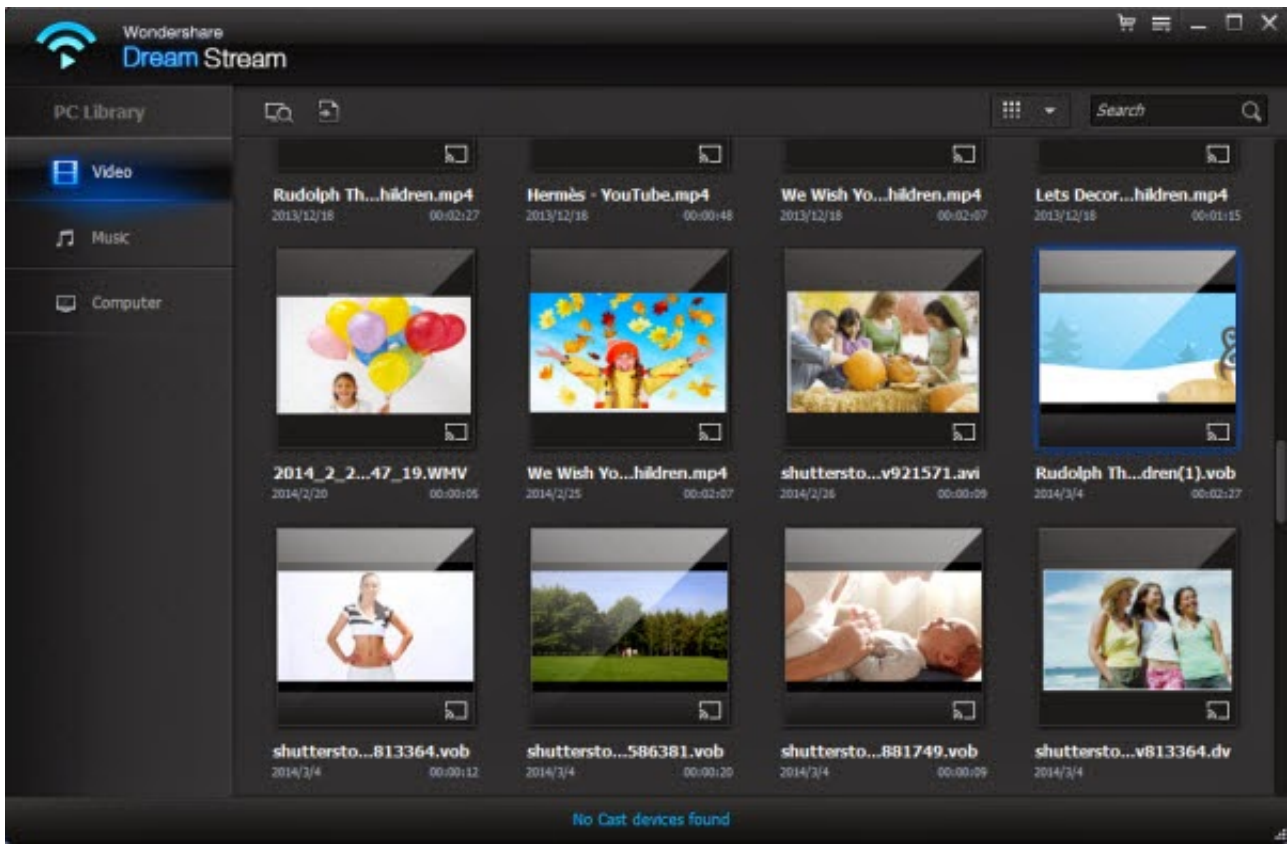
Wondershare
Dream Stream

PC Library

Video

Music

Computer

Search

Rudolph Th...hildren.mp4
2013/12/18 00:02:27

Hermès - YouTube.mp4
2013/12/18 00:00:48

We Wish Yo...hildren.mp4
2013/12/18 00:02:07

Lets Decor...hildren.mp4
2013/12/18 00:01:15

2014_2_2...47_19.WMV
2014/2/20 00:00:05

We Wish Yo...hildren.mp4
2014/2/25 00:02:07

shuttersto...v921571.avi
2014/2/26 00:00:09

Rudolph Th...dren(1).vob
2014/3/4 00:02:27

shuttersto...813364.vob
2014/3/4 00:00:12

shuttersto...586381.vob
2014/3/4 00:00:20

shuttersto...881749.vob
2014/3/4 00:00:09

shuttersto...v813364.dv
2014/3/4

No Cast devices found